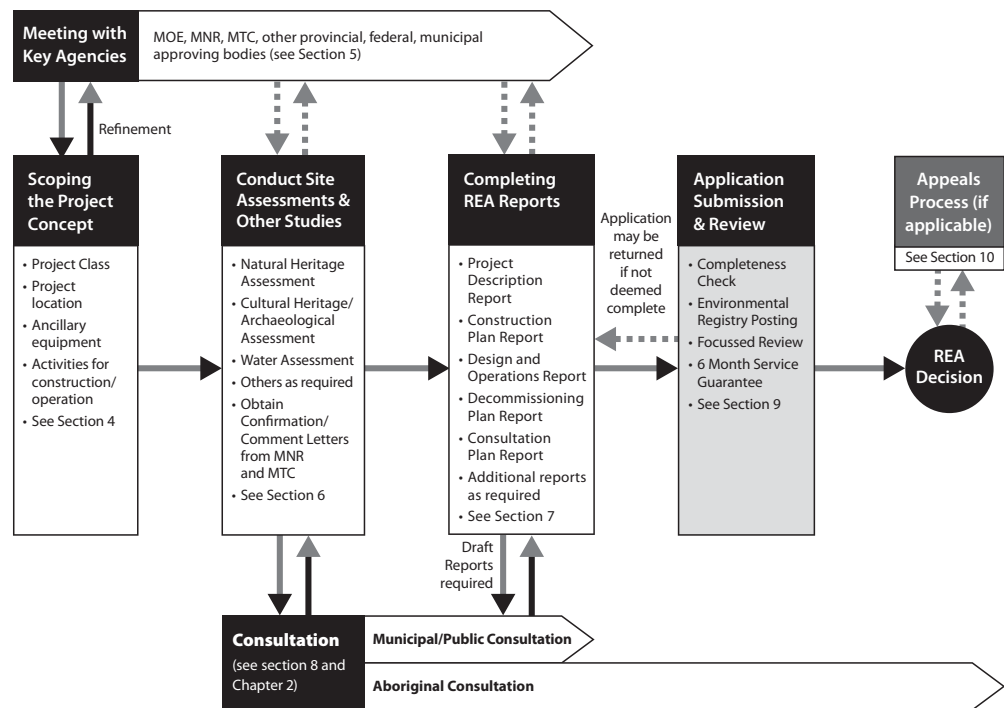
Meeting with Key Agencies

MOE, MNR, MTC, other provincial, federal, municipal approving bodies (see Section 5)

Refinement

Scoping the Project Concept

- Project Class
- Project location
- Ancillary equipment
- Activities for construction/ operation
- See Section 4

Conduct Site Assessments & Other Studies

- Natural Heritage Assessment
- Cultural Heritage/ Archaeological Assessment
- Water Assessment
- Others as required
- Obtain Confirmation/ Comment Letters from MNR and MTC
- See Section 6

Completing REA Reports

- Project Description Report
- Construction Plan Report
- Design and Operations Report
- Decommissioning Plan Report
- Consultation Plan Report
- Additional reports as required
- See Section 7

Application may be returned if not deemed complete

Application Submission & Review

- Completeness Check
- Environmental Registry Posting
- Focussed Review
- 6 Month Service Guarantee
- See Section 9

Appeals Process (if applicable)

See Section 10

REA Decision

Draft Reports required

Consultation

(see section 8 and Chapter 2)

Municipal/Public Consultation

Aboriginal Consultation